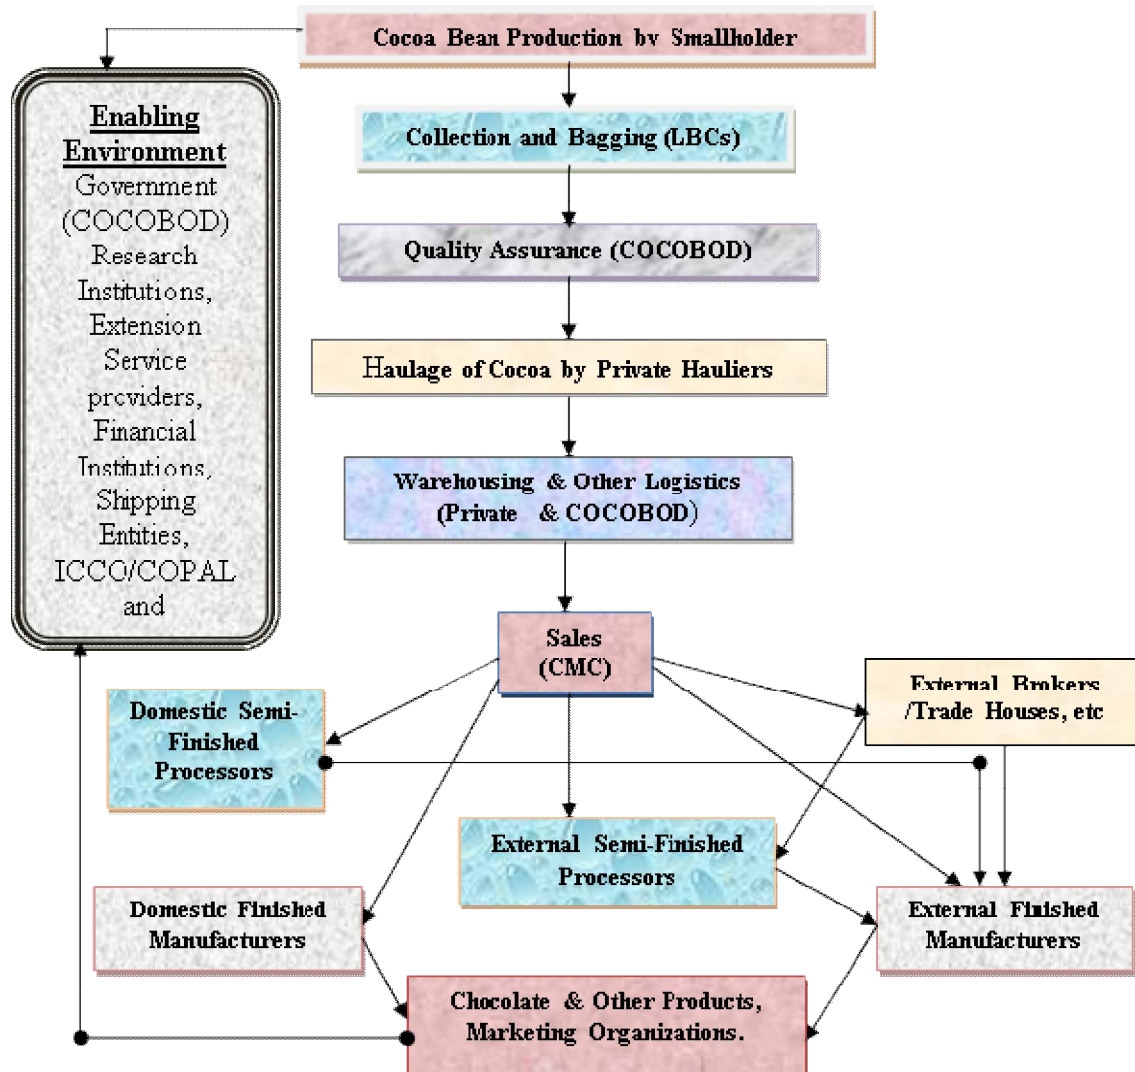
Cocoa Bean Production by Smallholder

Enabling Environment
Government (COCOBOD) Research Institutions, Extension Service providers, Financial Institutions, Shipping Entities, ICCO/COPAL and

Collection and Bagging (LBCs)

Quality Assurance (COCOBOD)

Haulage of Cocoa by Private Hauliers

Warehousing & Other Logistics (Private & COCOBOD)

Sales (CMC)

Domestic Semi-Finished Processors

External Brokers /Trade Houses, etc

External Semi-Finished Processors

Domestic Finished Manufacturers

External Finished Manufacturers

Chocolate & Other Products, Marketing Organizations.